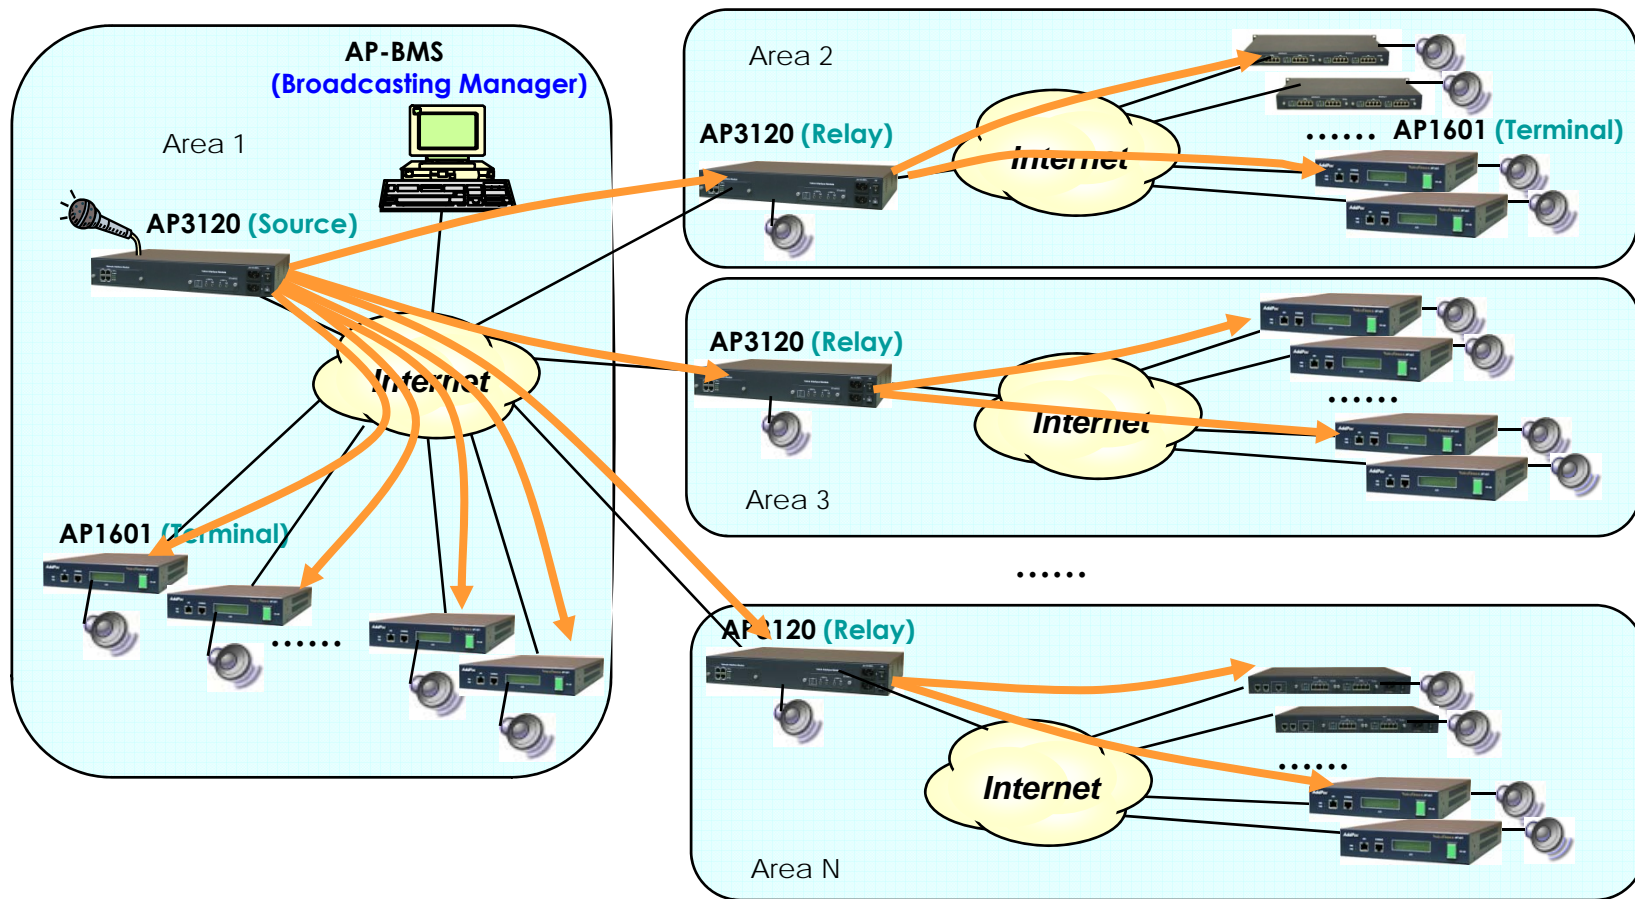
AP-BMS
(Broadcasting Manager)

Area 1

AP3120 (Source)

Internet

AP1601 (Terminal)

......

Area 2

AP3120 (Relay)

Internet

...... AP1601 (Terminal)

AP3120 (Relay)

Internet

......

Area 3

......

AP3120 (Relay)

......

Internet

Area N